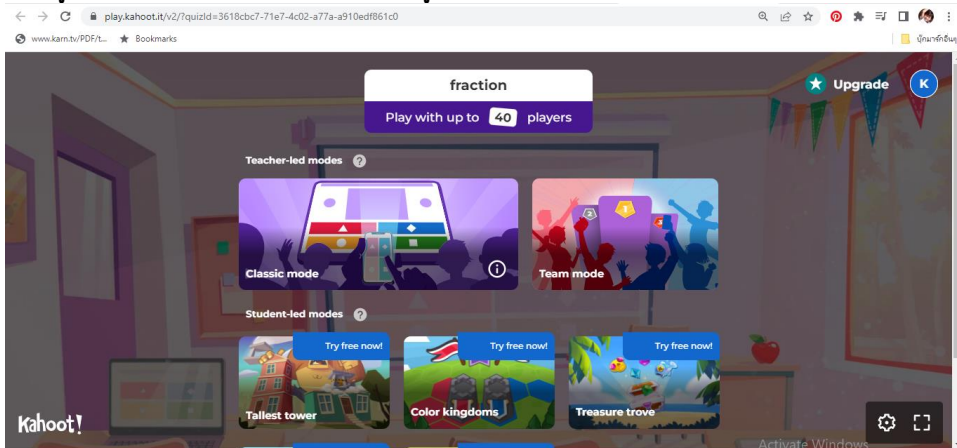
play.kahoot.it/v2/?quizId=3618cbc7-71e7-4c02-a77a-a910edf861c0

www.karn.tv/PDF/t... Bookmarks

บุ๊กมาร์กอื่นๆ

fraction

Play with up to 40 players

Upgrade

K

Teacher-led modes

Classic mode

Team mode

Student-led modes

Try free now!

Try free now!

Try free now!

Tallest tower

Color kingdoms

Treasure trove

Kahoot!

Activate Windows